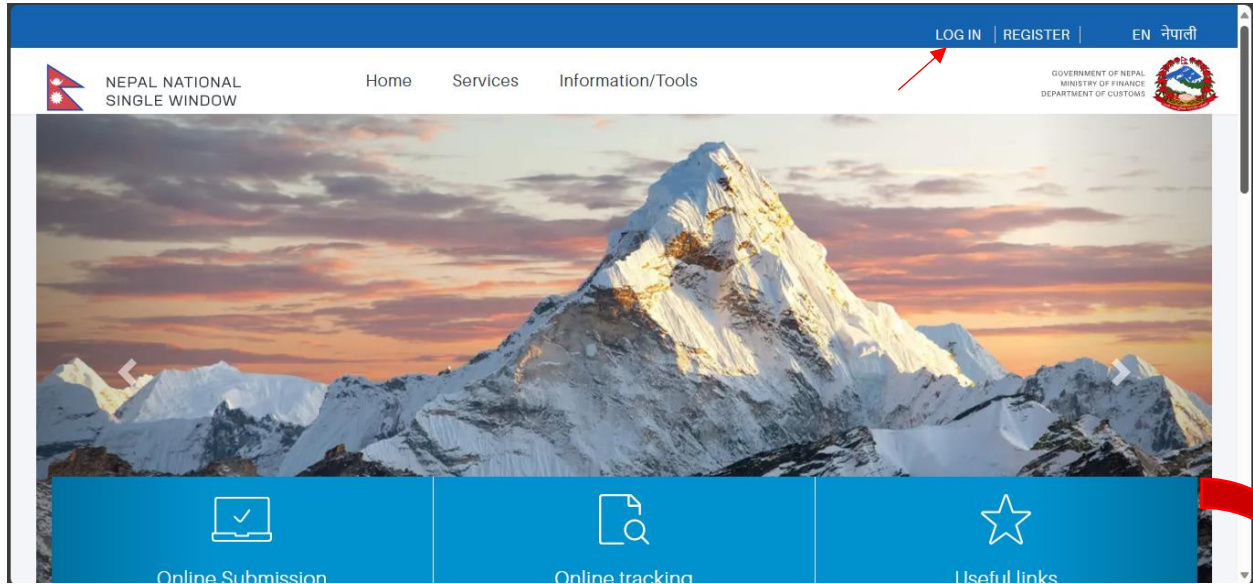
LOG IN | REGISTER | EN नेपाली

NEPAL NATIONAL SINGLE WINDOW

Home Services Information/Tools

GOVERNMENT OF NEPAL
MINISTRY OF FINANCE
DEPARTMENT OF CUSTOMS

Online Submission

Online tracking

Useful links